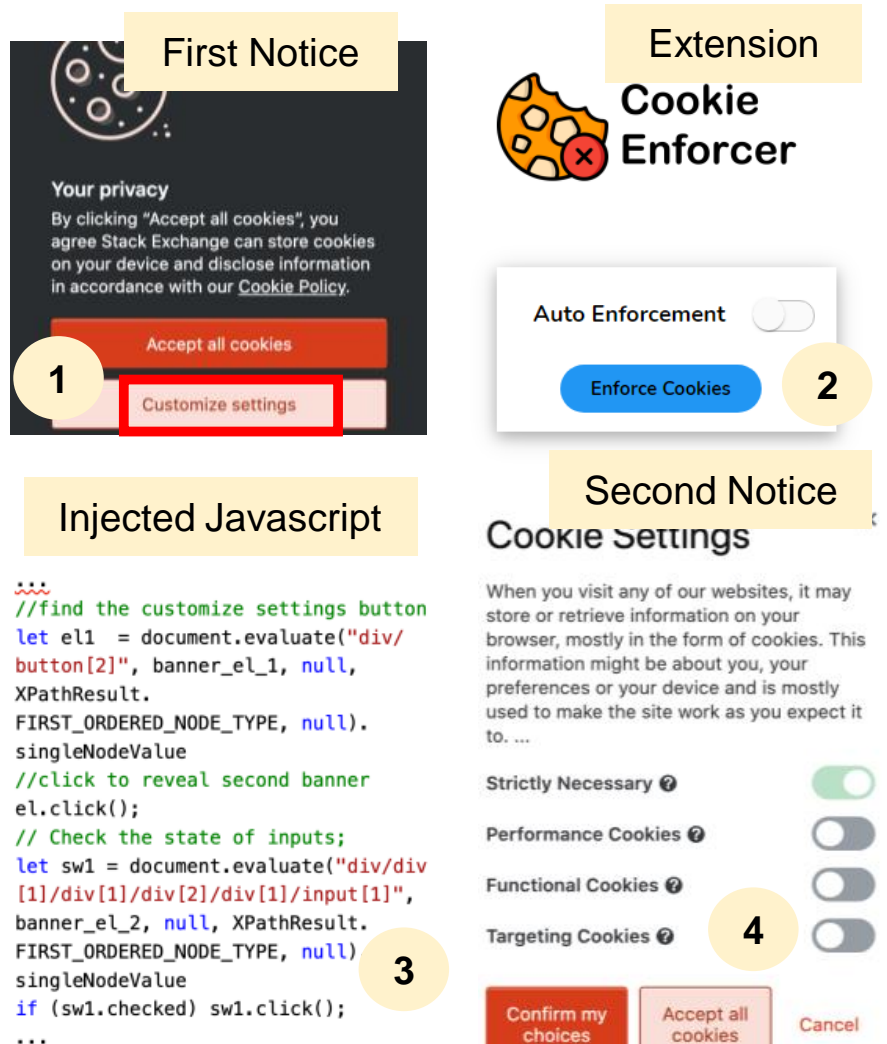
First Notice

Your privacy

By clicking "Accept all cookies", you agree Stack Exchange can store cookies on your device and disclose information in accordance with our Cookie Policy.

Accept all cookies

1

Customize settings

Extension

Cookie Enforcer

Auto Enforcement

Enforce Cookies

2

Injected Javascript

...
//find the customize settings button
let el1 = document.evaluate("div/button[2]", banner_el_1, null, XPathResult.FIRST_ORDERED_NODE_TYPE, null).singleNodeValue
//click to reveal second banner
el.click();
// Check the state of inputs;
let sw1 = document.evaluate("div/div[1]/div[1]/div[2]/div[1]/input[1]", banner_el_2, null, XPathResult.FIRST_ORDERED_NODE_TYPE, null)
singleNodeValue
if (sw1.checked) sw1.click();
...

3

Second Notice

Cookie Settings

When you visit any of our websites, it may store or retrieve information on your browser, mostly in the form of cookies. This information might be about you, your preferences or your device and is mostly used to make the site work as you expect it to. ...

Strictly Necessary

Performance Cookies

Functional Cookies

Targeting Cookies

4

Confirm my choices

Accept all cookies

Cancel